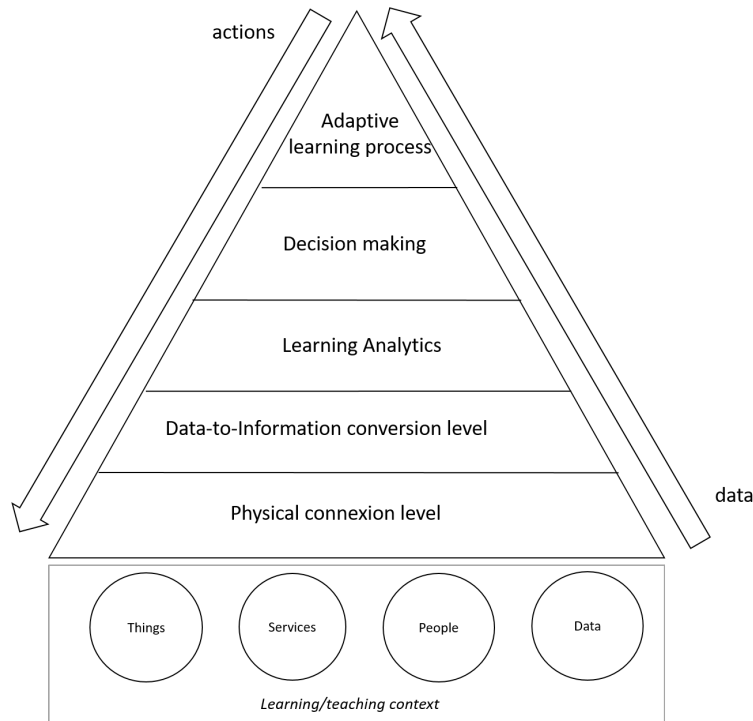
actions

Adaptive learning process

Decision making

Learning Analytics

Data-to-Information conversion level

Physical connexion level

data

Things

Services

People

Data

Learning/teaching context